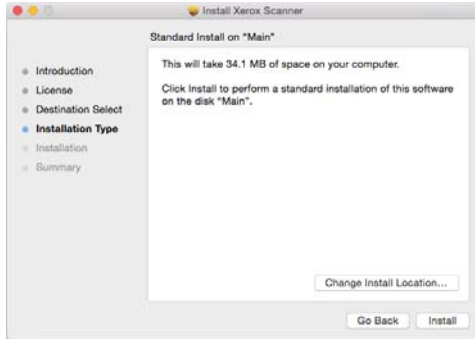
Install Xerox Scanner

Standard Install on "Main"

Introduction
License
Destination Select
Installation Type
Installation
Summary

This will take 34.1 MB of space on your computer.

Click Install to perform a standard installation of this software on the disk "Main".

Change Install Location...

Go Back
Install